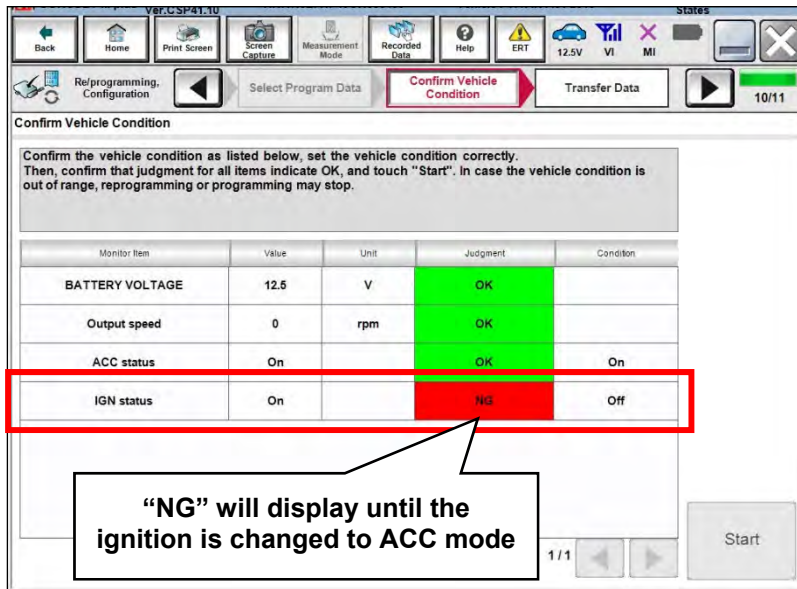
Ver.CSP41.10

Back | Home | Print Screen | Screen Capture | Measurement Mode | Recorded Data | Help | ERT | 12.5V | VI | MI

Re/programming, Configuration | Select Program Data | Confirm Vehicle Condition | Transfer Data | 10/11

Confirm Vehicle Condition

Confirm the vehicle condition as listed below, set the vehicle condition correctly. Then, confirm that judgment for all items indicate OK, and touch "Start". In case the vehicle condition is out of range, reprogramming or programming may stop.

| Monitor Item | Value | Unit | Judgment | Condition |
|---|---|---|---|---|
| BATTERY VOLTAGE | 12.5 | V | OK | |
| Output speed | 0 | rpm | OK | |
| ACC status | On | | OK | On |
| IGN status | On | | NG | Off |

“NG” will display until the ignition is changed to ACC mode

1/1

Start